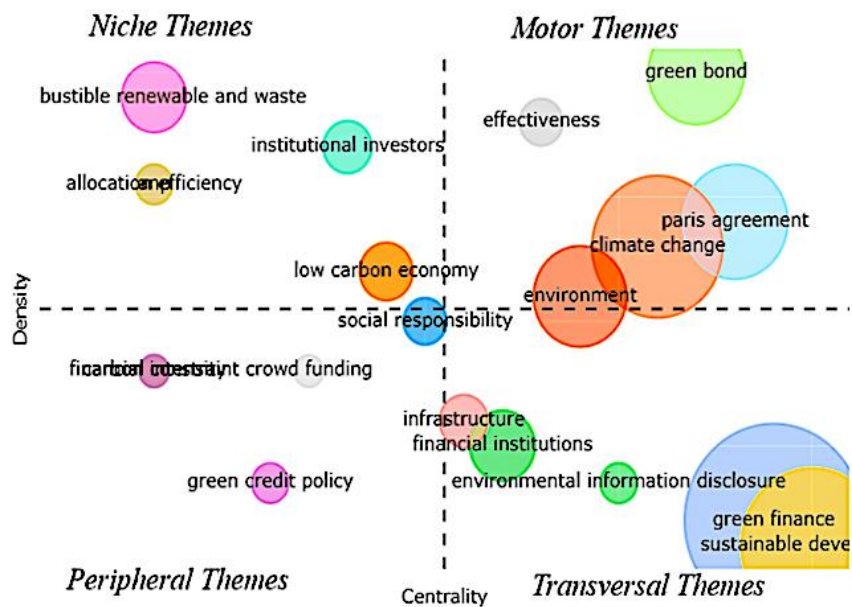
Niche Themes

Motor Themes

bustible renewable and waste

green bond

effectiveness

institutional investors

allocation efficiency

paris agreement

climate change

low carbon economy

environment

Density

social responsibility

financial industry carbon constraint crowd funding

infrastructure

financial institutions

green credit policy

environmental information disclosure

green finance

sustainable deve

Peripheral Themes

Centrality

Transversal Themes